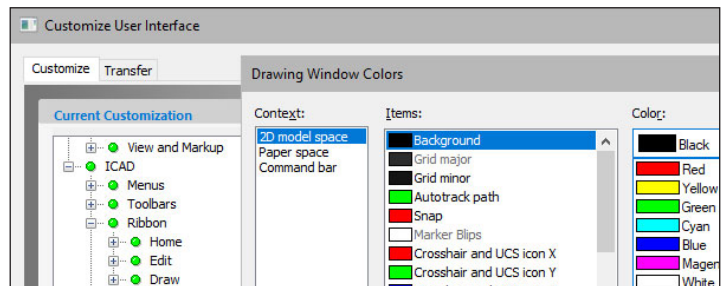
Customize User Interface

Customize | Transfer

Current Customization

View and Markup
ICAD
Menus
Toolbars
Ribbon
Home
Edit
Draw

Drawing Window Colors

Context:
2D model space
Paper space
Command bar

Items:
Background
Grid major
Grid minor
Autotrack path
Snap
Marker Blips
Crosshair and UCS icon X
Crosshair and UCS icon Y

Color:
Black
Red
Yellow
Green
Cyan
Blue
Magen
White